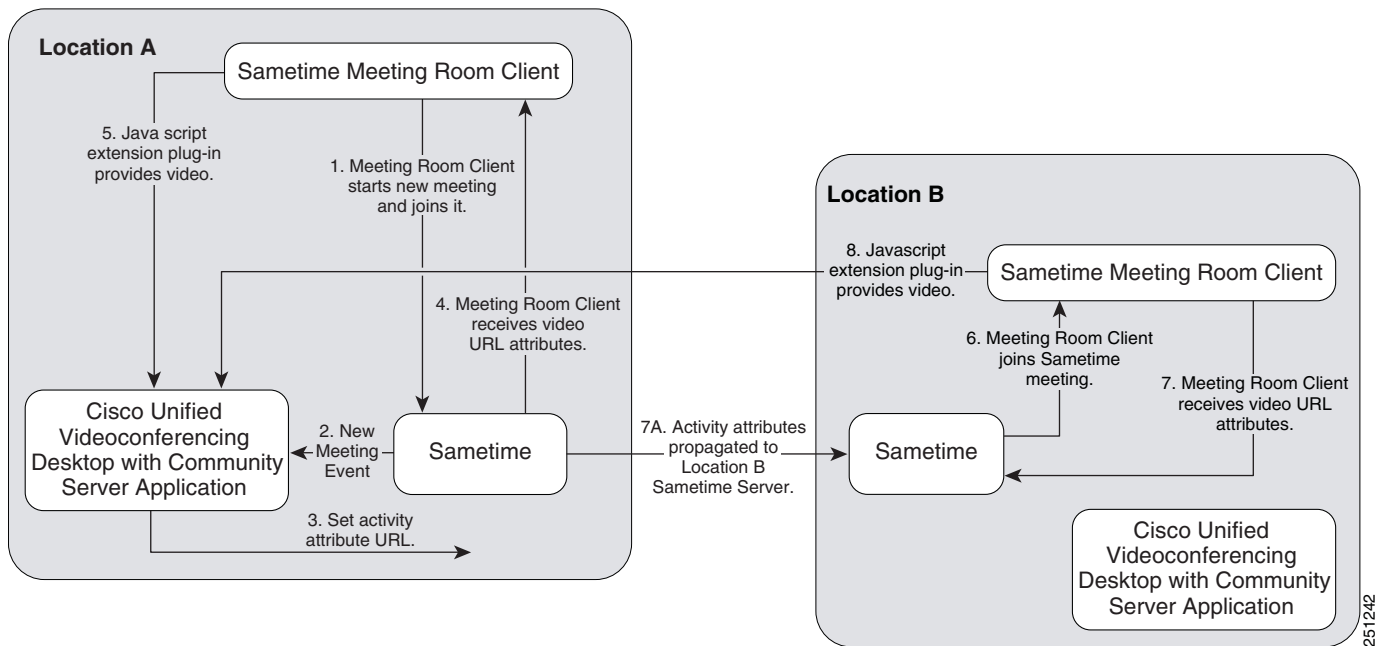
Location A

Sametime Meeting Room Client

5. Java script extension plug-in provides video.

1. Meeting Room Client starts new meeting and joins it.

4. Meeting Room Client receives video URL attributes.

Cisco Unified Videoconferencing Desktop with Community Server Application

2. New Meeting Event

Sametime

3. Set activity attribute URL.

7A. Activity attributes propagated to Location B Sametime Server.

Location B

8. Javascript extension plug-in provides video.

Sametime Meeting Room Client

6. Meeting Room Client joins Sametime meeting.

7. Meeting Room Client receives video URL attributes.

Sametime

Cisco Unified Videoconferencing Desktop with Community Server Application

251242